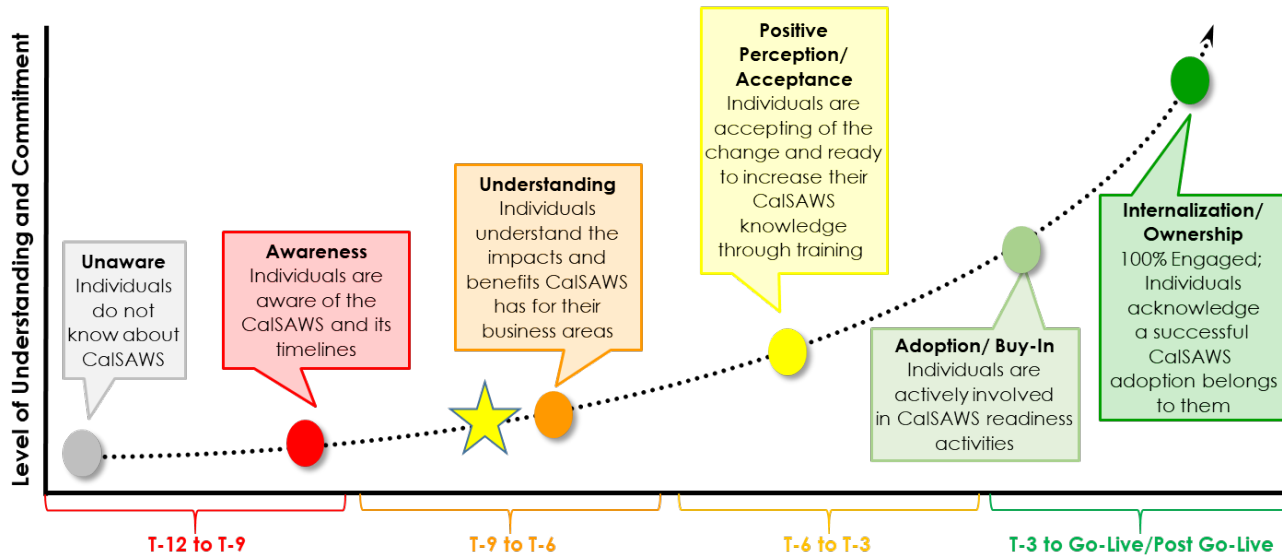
Level of Understanding and Commitment

Unaware
Individuals do not know about CalSAWS

Awareness
Individuals are aware of the CalSAWS and its timelines

Understanding
Individuals understand the impacts and benefits CalSAWS has for their business areas

Positive Perception/ Acceptance
Individuals are accepting of the change and ready to increase their CalSAWS knowledge through training

Adoption/ Buy-In
Individuals are actively involved in CalSAWS readiness activities

Internalization/ Ownership
100% Engaged; Individuals acknowledge a successful CalSAWS adoption belongs to them

T-12 to T-9

T-9 to T-6

T-6 to T-3

T-3 to Go-Live/Post Go-Live